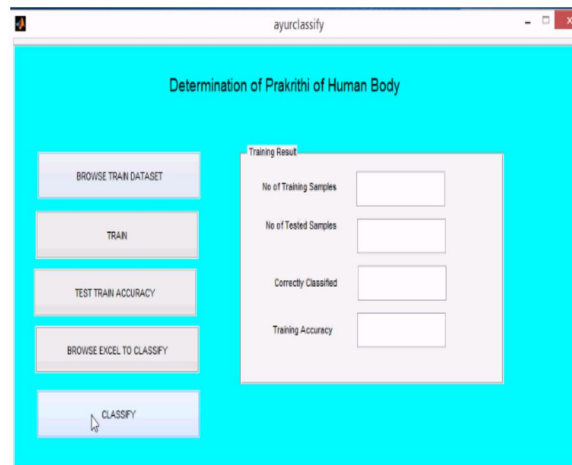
ayurclassify

Determination of Prakrithi of Human Body

BROWSE TRAIN DATASET

TRAIN

TEST TRAIN ACCURACY

BROWSE EXCEL TO CLASSIFY

CLASSIFY

Training Result

No of Training Samples

No of Tested Samples

Correctly Classified

Training Accuracy